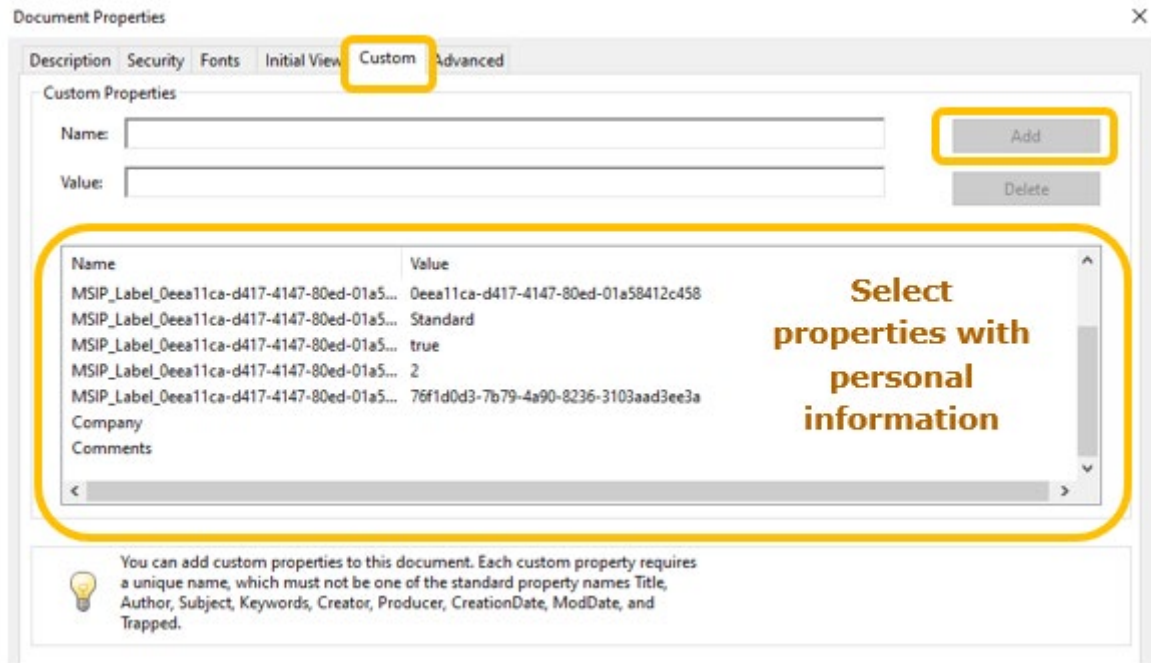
Document Properties

×

Description | Security | Fonts | Initial View | Custom | Advanced

Custom Properties

Name:

Value:

Add

Delete

| Name | Value |
|---|---|
| MSIP_Label_0eea11ca-d417-4147-80ed-01a5... | 0eea11ca-d417-4147-80ed-01a58412c458 |
| MSIP_Label_0eea11ca-d417-4147-80ed-01a5... | Standard |
| MSIP_Label_0eea11ca-d417-4147-80ed-01a5... | true |
| MSIP_Label_0eea11ca-d417-4147-80ed-01a5... | 2 |
| MSIP_Label_0eea11ca-d417-4147-80ed-01a5... | 76f1d0d3-7b79-4a90-8236-3103aad3ee3a |
| Company | |
| Comments | |

Select properties with personal information

You can add custom properties to this document. Each custom property requires a unique name, which must not be one of the standard property names Title, Author, Subject, Keywords, Creator, Producer, CreationDate, ModDate, and Trapped.